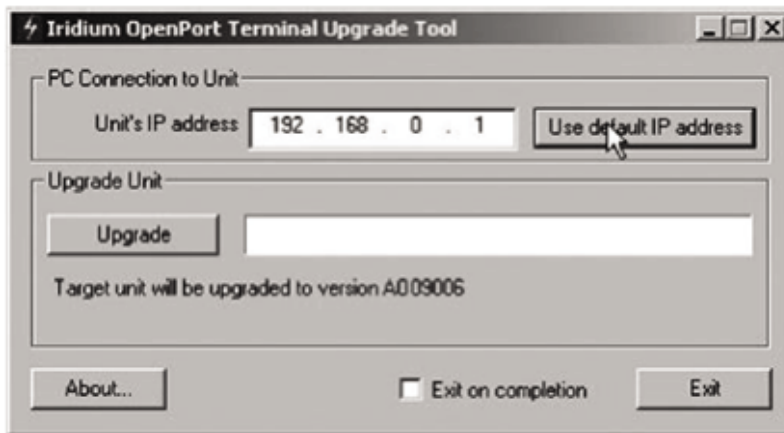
Iridium OpenPort Terminal Upgrade Tool

PC Connection to Unit

Unit's IP address 192 . 168 . 0 . 1

Use default IP address

Upgrade Unit

Upgrade

Target unit will be upgraded to version A0.09006

About...

Exit on completion

Exit